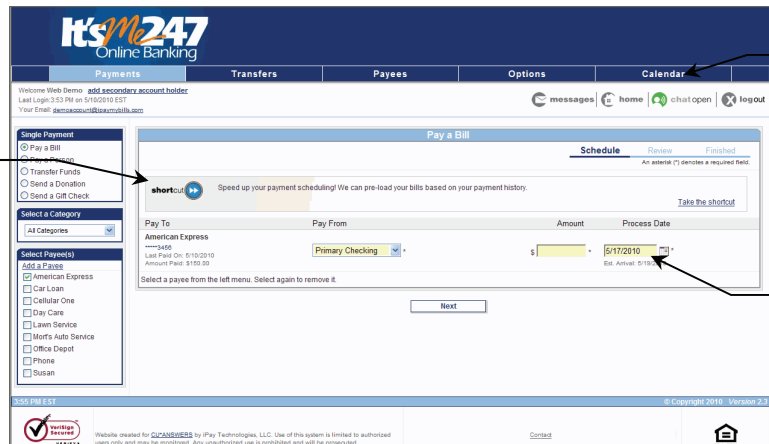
It'sMe247
Online Banking

Payments | Transfers | Payees | Options | Calendar

Welcome Web Demo add secondary account holder
Last Login: 3:53 PM on 5/10/2010 EST
Your Email: demoaccount@ipaymybills.com

messages | home | chat open | log out

Single Payment
Pay a Bill
Pay a Person
Transfer Funds
Send a Donation
Send a Gift Check

Select a Category
All Categories

Select Payee(s)
Add a Payee
American Express
Car Loan
Cellular One
Day Care
Lawn Service
Mort's Auto Service
Office Depot
Phone
Susan

Pay a Bill

Schedule | Review | Finished
An asterisk (*) denotes a required field.

shortcut
Speed up your payment scheduling! We can pre-load your bills based on your payment history.
Take the shortcut

| Pay To | Pay From | Amount | Process Date |
|---|---|---|---|
| American Express<br>******3456<br>Last Paid On: 5/10/2010<br>Amount Paid: $150.00 | Primary Checking * | $ * | 5/17/2010 *<br>Est. Arrival: 5/19/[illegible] |

Select a payee from the left menu. Select again to remove it.

Next

3:55 PM EST
© Copyright 2010 Version 2.3

VeriSign Secured
Website created for CU*ANSWERS by iPay Technologies, LLC. Use of this system is limited to authorized users only and may be monitored. Any unauthorized use is prohibited and will be prosecuted.
Contact